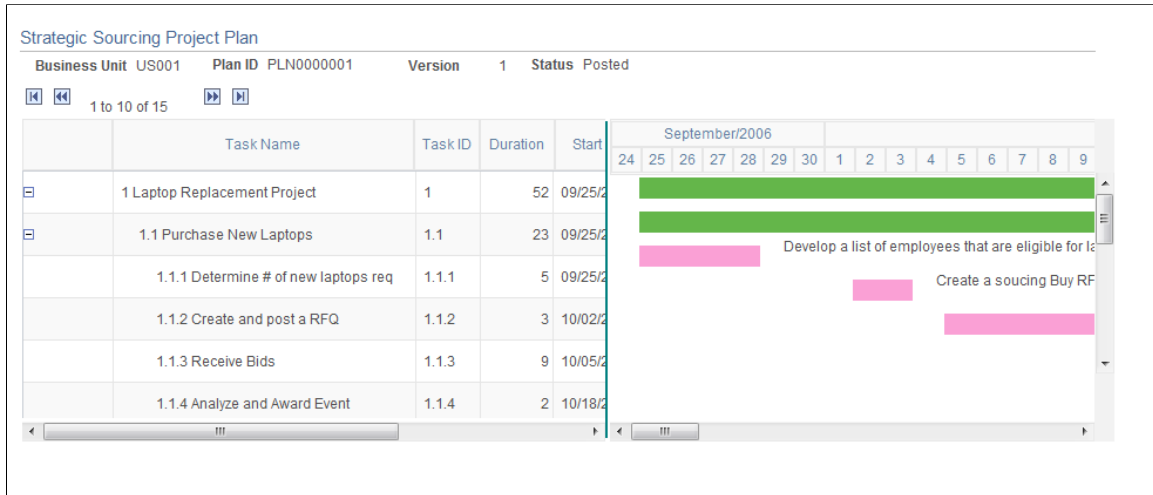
Strategic Sourcing Project Plan

Business Unit US001 Plan ID PLN0000001 Version 1 Status Posted

1 to 10 of 15

| | Task Name | Task ID | Duration | Start |
|---|---|---|---|---|
| ⊟ | 1 Laptop Replacement Project | 1 | 52 | 09/25/2 |
| ⊟ | 1.1 Purchase New Laptops | 1.1 | 23 | 09/25/2 |
| | 1.1.1 Determine # of new laptops req | 1.1.1 | 5 | 09/25/2 |
| | 1.1.2 Create and post a RFQ | 1.1.2 | 3 | 10/02/2 |
| | 1.1.3 Receive Bids | 1.1.3 | 9 | 10/05/2 |
| | 1.1.4 Analyze and Award Event | 1.1.4 | 2 | 10/18/2 |

September/2006

24 25 26 27 28 29 30 1 2 3 4 5 6 7 8 9

Develop a list of employees that are eligible for la

Create a soucing Buy RF